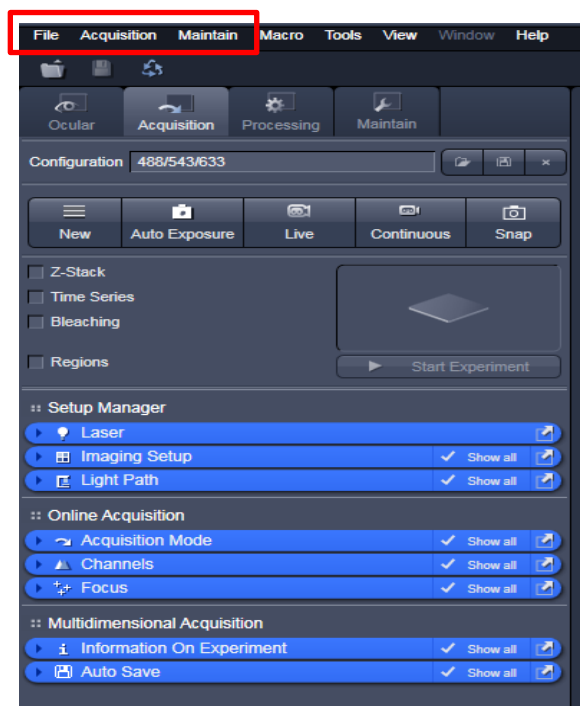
File Acquisition Maintain Macro Tools View Window Help

Ocular Acquisition Processing Maintain

Configuration 488/543/633

New Auto Exposure Live Continuous Snap

Z-Stack
Time Series
Bleaching
Regions

Start Experiment

Setup Manager
Laser
Imaging Setup Show all
Light Path Show all

Online Acquisition
Acquisition Mode Show all
Channels Show all
Focus Show all

Multidimensional Acquisition
Information On Experiment Show all
Auto Save Show all